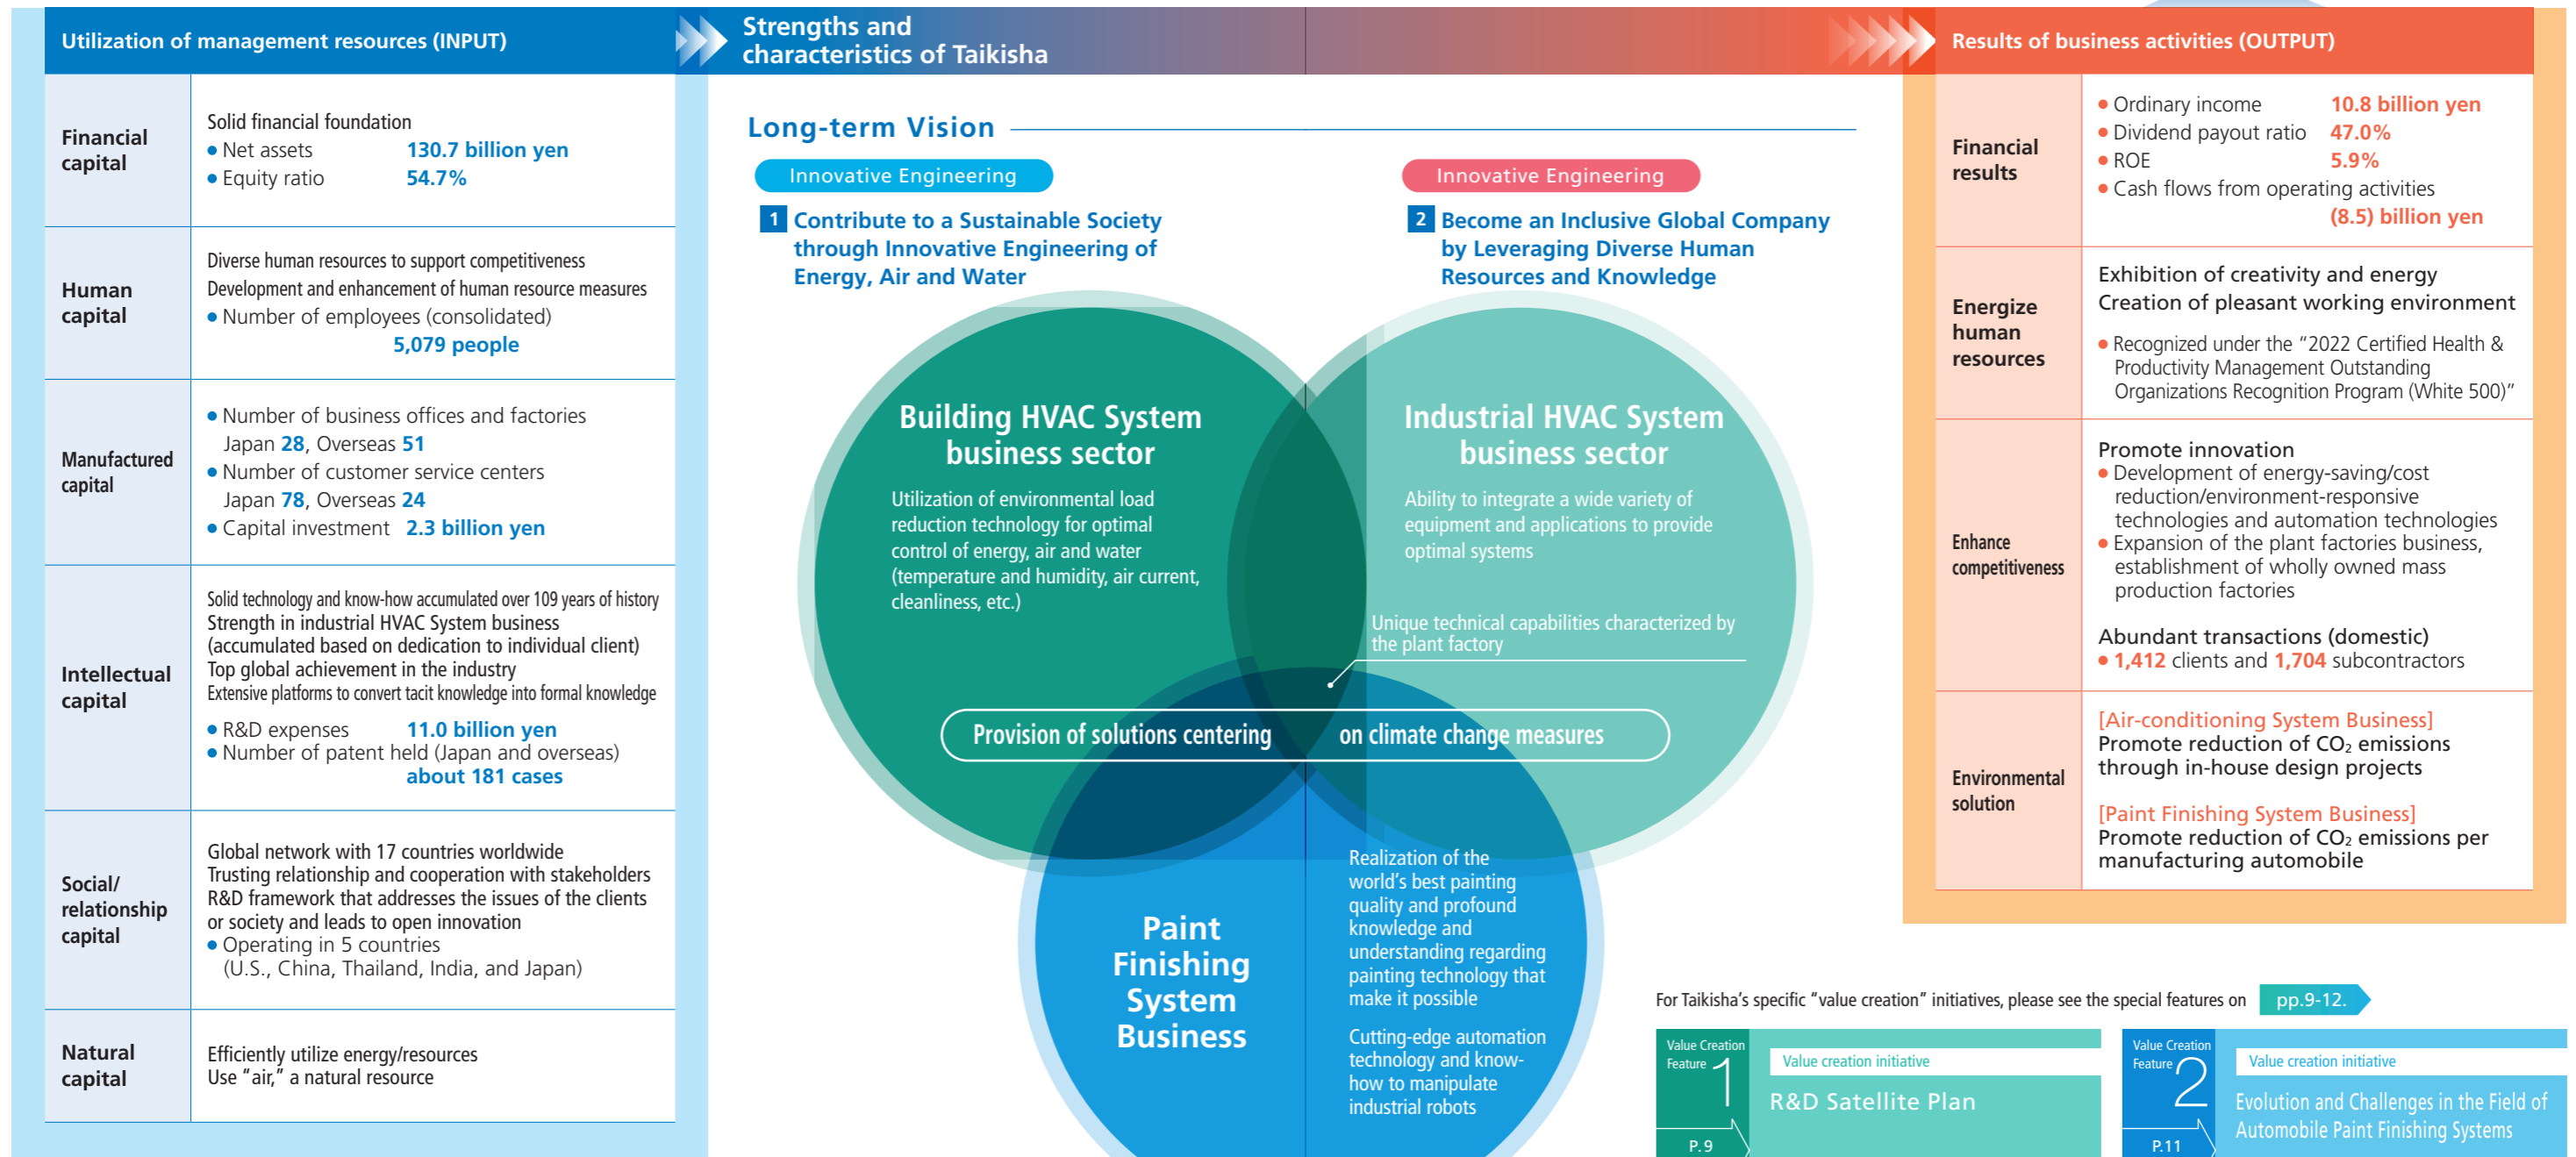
Utilization of management resources (INPUT)

Strengths and characteristics of Taikisha

Results of business activities (OUTPUT)

| | |
|---|---|
| Financial capital | Solid financial foundation<br>• Net assets 130.7 billion yen<br>• Equity ratio 54.7% |
| Human capital | Diverse human resources to support competitiveness<br>Development and enhancement of human resource measures<br>• Number of employees (consolidated) 5,079 people |
| Manufactured capital | • Number of business offices and factories Japan 28, Overseas 51<br>• Number of customer service centers Japan 78, Overseas 24<br>• Capital investment 2.3 billion yen |
| Intellectual capital | Solid technology and know-how accumulated over 109 years of history<br>Strength in industrial HVAC System business (accumulated based on dedication to individual client)<br>Top global achievement in the industry<br>Extensive platforms to convert tacit knowledge into formal knowledge<br>• R&D expenses 11.0 billion yen<br>• Number of patent held (Japan and overseas) about 181 cases |
| Social/ relationship capital | Global network with 17 countries worldwide<br>Trusting relationship and cooperation with stakeholders<br>R&D framework that addresses the issues of the clients or society and leads to open innovation<br>• Operating in 5 countries (U.S., China, Thailand, India, and Japan) |
| Natural capital | Efficiently utilize energy/resources<br>Use “air,” a natural resource |

Long-term Vision

Innovative Engineering

1 Contribute to a Sustainable Society through Innovative Engineering of Energy, Air and Water

Innovative Engineering

2 Become an Inclusive Global Company by Leveraging Diverse Human Resources and Knowledge

Building HVAC System business sector

Utilization of environmental load reduction technology for optimal control of energy, air and water (temperature and humidity, air current, cleanliness, etc.)

Industrial HVAC System business sector

Ability to integrate a wide variety of equipment and applications to provide optimal systems

Unique technical capabilities characterized by the plant factory

Provision of solutions centering on climate change measures

Paint Finishing System Business

Realization of the world's best painting quality and profound knowledge and understanding regarding painting technology that make it possible

Cutting-edge automation technology and know-how to manipulate industrial robots

| | |
|---|---|
| Financial results | • Ordinary income 10.8 billion yen<br>• Dividend payout ratio 47.0%<br>• ROE 5.9%<br>• Cash flows from operating activities (8.5) billion yen |
| Energize human resources | Exhibition of creativity and energy<br>Creation of pleasant working environment<br>• Recognized under the “2022 Certified Health & Productivity Management Outstanding Organizations Recognition Program (White 500)” |
| Enhance competitiveness | Promote innovation<br>• Development of energy-saving/cost reduction/environment-responsive technologies and automation technologies<br>• Expansion of the plant factories business, establishment of wholly owned mass production factories<br>Abundant transactions (domestic)<br>• 1,412 clients and 1,704 subcontractors |
| Environmental solution | [Air-conditioning System Business]<br>Promote reduction of $CO_2$ emissions through in-house design projects<br>[Paint Finishing System Business]<br>Promote reduction of $CO_2$ emissions per manufacturing automobile |

For Taikisha's specific “value creation” initiatives, please see the special features on pp.9-12.

Value Creation Feature 1 P.9 Value creation initiative R&D Satellite Plan

Value Creation Feature 2 P.11 Value creation initiative Evolution and Challenges in the Field of Automobile Paint Finishing Systems